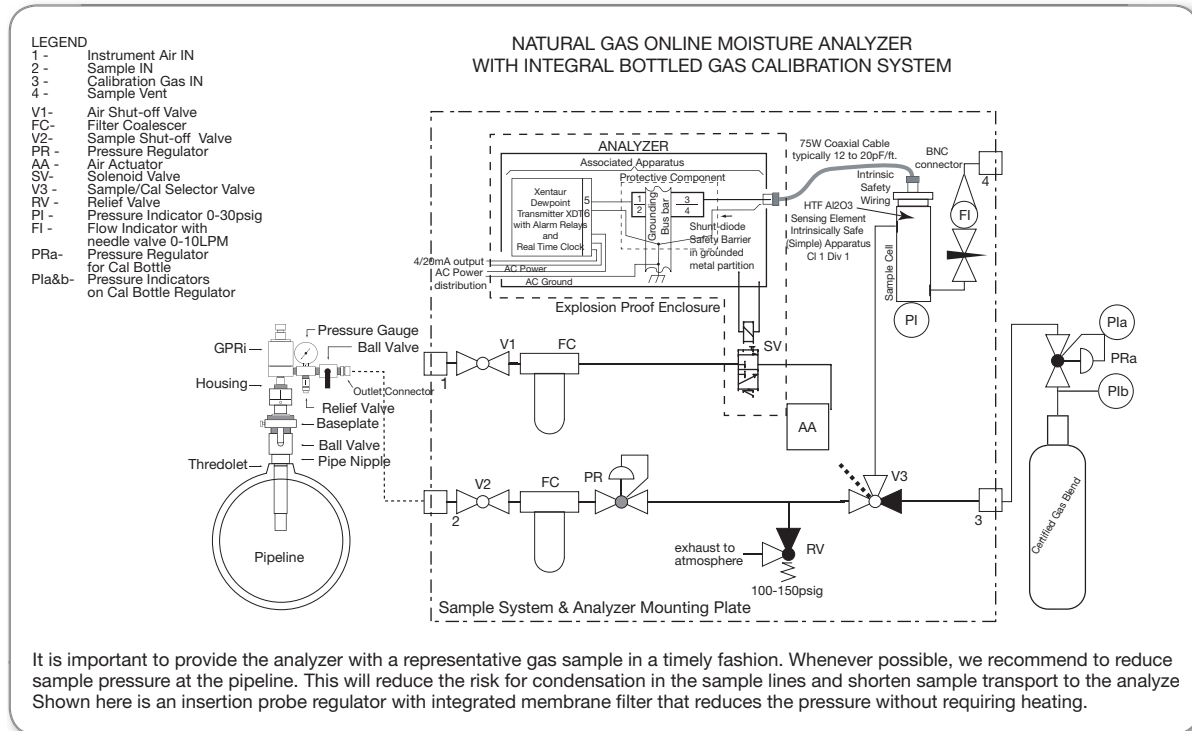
LEGEND
1 - Instrument Air IN
2 - Sample IN
3 - Calibration Gas IN
4 - Sample Vent
V1- Air Shut-off Valve
FC- Filter Coalescer
V2- Sample Shut-off Valve
PR - Pressure Regulator
AA - Air Actuator
SV- Solenoid Valve
V3 - Sample/Cal Selector Valve
RV - Relief Valve
PI - Pressure Indicator 0-30psig
FI - Flow Indicator with needle valve 0-10LPM
PRa- Pressure Regulator for Cal Bottle
Pla&b- Pressure Indicators on Cal Bottle Regulator

NATURAL GAS ONLINE MOISTURE ANALYZER
WITH INTEGRAL BOTTLED GAS CALIBRATION SYSTEM

ANALYZER
Associated Apparatus
Protective Component
Xentaur Dewpoint Transmitter XDT with Alarm Relays and Real Time Clock
5
6
1
2
3
4
Grounding Bus bar
Shunt-diode Safety Barrier in grounded metal partition
4/20mA output
AC Power distribution
AC Power
AC Ground
Explosion Proof Enclosure
75W Coaxial Cable typically 12 to 20pF/ft.
BNC connector
Intrinsic Safety Wiring
HTF Al2O3 Sensing Element Intrinsically Safe (Simple) Apparatus Cl 1 Div 1
Sample Cell
4
FI
PI
Pla
PRa
Plb
GPRi
Pressure Gauge
Ball Valve
Housing
Outlet Connector
Relief Valve
Baseplate
Ball Valve
Thredolet
Pipe Nipple
Pipeline
1
V1
FC
SV
AA
2
V2
FC
PR
V3
3
Certified Gas Blend
exhaust to atmosphere
RV
100-150psig
Sample System & Analyzer Mounting Plate

It is important to provide the analyzer with a representative gas sample in a timely fashion. Whenever possible, we recommend to reduce sample pressure at the pipeline. This will reduce the risk for condensation in the sample lines and shorten sample transport to the analyze Shown here is an insertion probe regulator with integrated membrane filter that reduces the pressure without requiring heating.